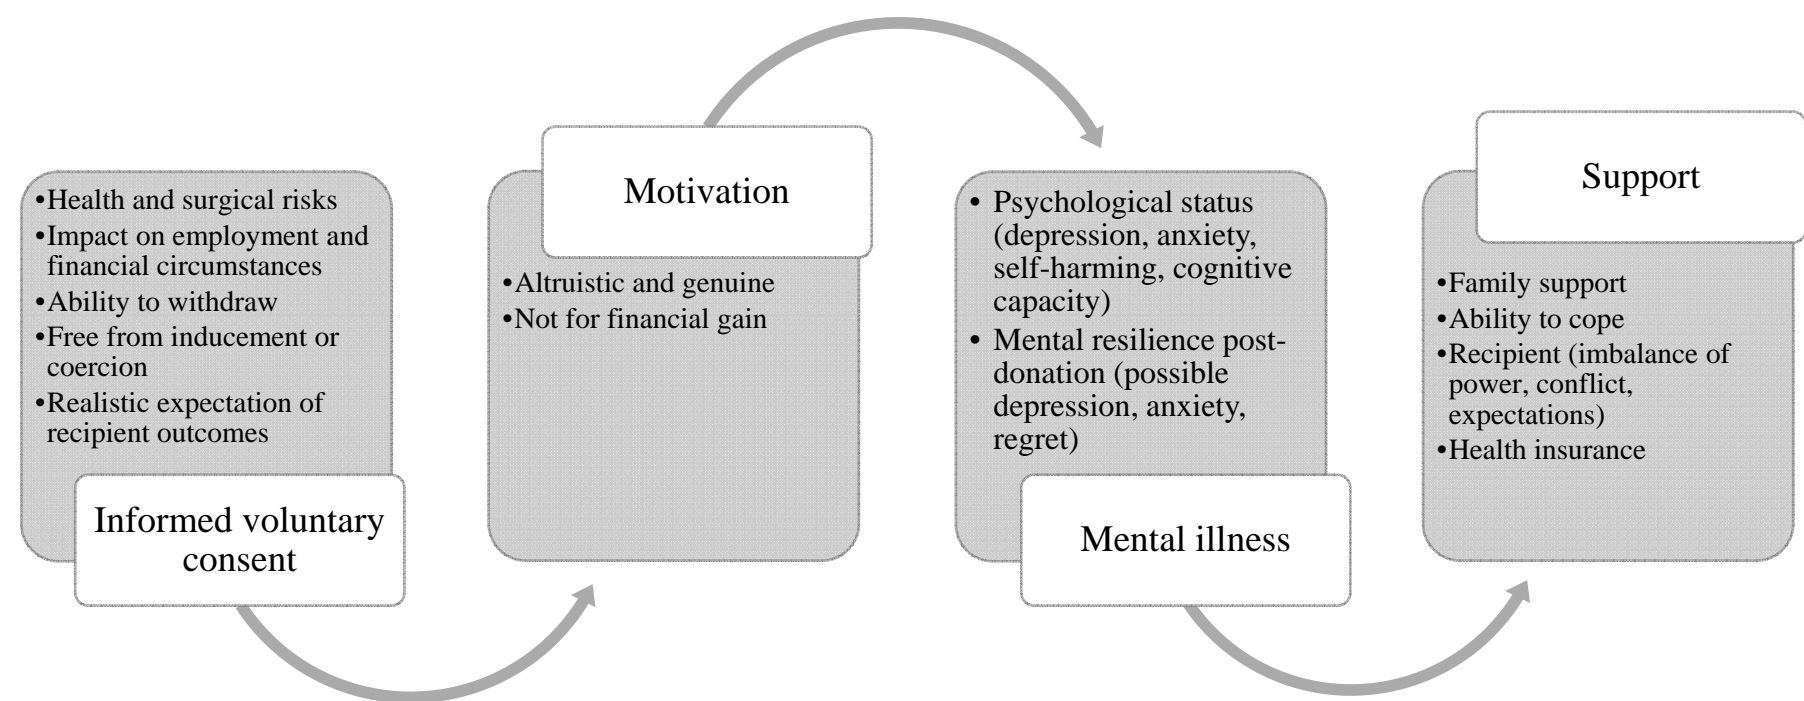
•Health and surgical risks
•Impact on employment and financial circumstances
•Ability to withdraw
•Free from inducement or coercion
•Realistic expectation of recipient outcomes

Informed voluntary consent

Motivation

•Altruistic and genuine
•Not for financial gain

• Psychological status (depression, anxiety, self-harming, cognitive capacity)
• Mental resilience post-donation (possible depression, anxiety, regret)

Mental illness

Support

•Family support
•Ability to cope
•Recipient (imbalance of power, conflict, expectations)
•Health insurance